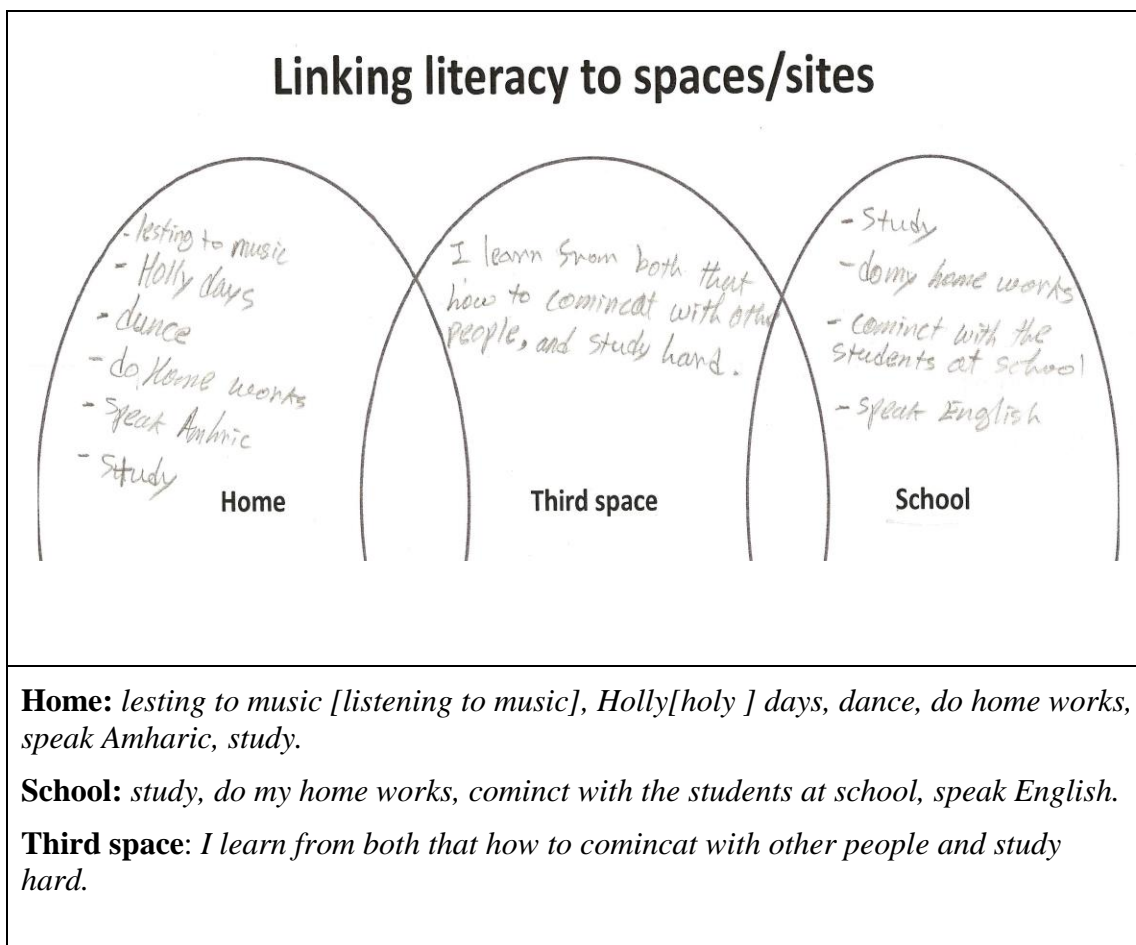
Linking literacy to spaces/sites

- lesting to music
- Holly days
- dance
- do Home weorks
- Speak Amhric
- Study

Home

I learn from both that how to comincat with other people, and study hard.

Third space

- Study
- domy home works
- comInct with the students at school
- Speak English

School

**Home:** *lesting to music [listening to music], Holly[holy ] days, dance, do home works, speak Amharic, study.*

**School:** *study, do my home works, cominct with the students at school, speak English.*

**Third space**: *I learn from both that how to comincat with other people and study hard.*